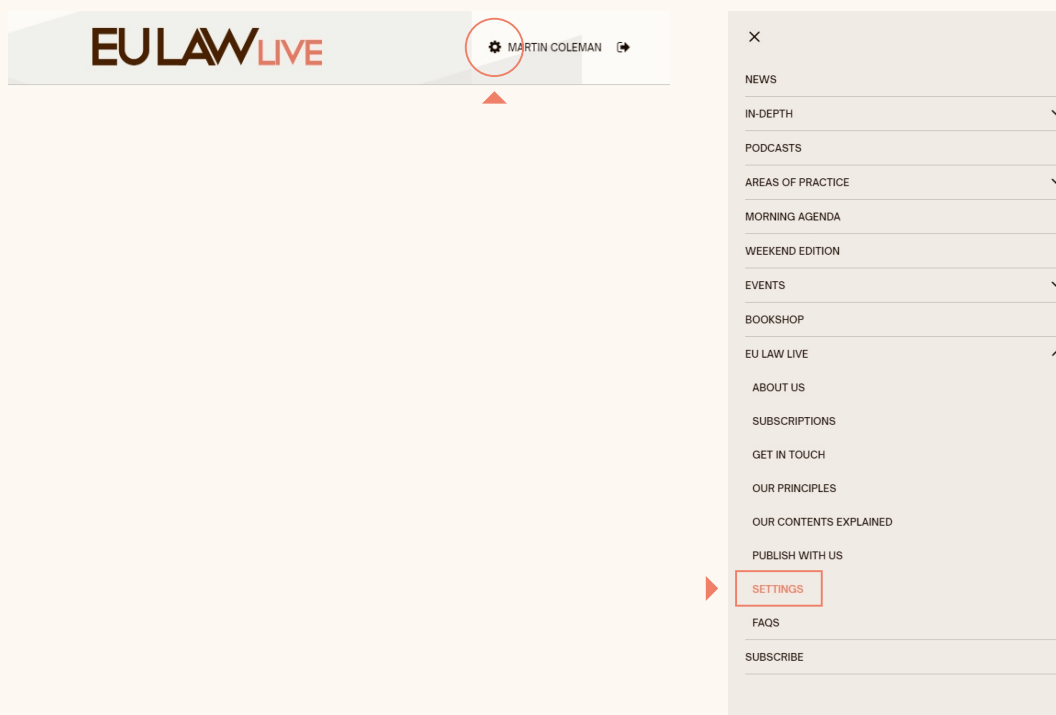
EU LAW LIVE

MARTIN COLEMAN

×

NEWS

IN-DEPTH

PODCASTS

AREAS OF PRACTICE

MORNING AGENDA

WEEKEND EDITION

EVENTS

BOOKSHOP

EU LAW LIVE

ABOUT US

SUBSCRIPTIONS

GET IN TOUCH

OUR PRINCIPLES

OUR CONTENTS EXPLAINED

PUBLISH WITH US

SETTINGS

FAQS

SUBSCRIBE